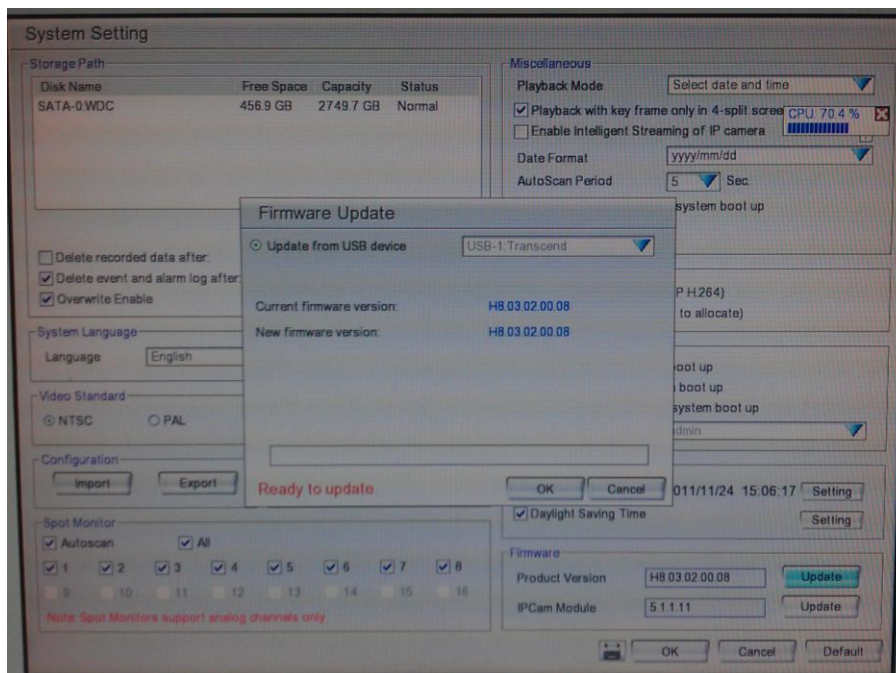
System Setting

Storage Path

| Disk Name | Free Space | Capacity | Status |
|---|---|---|---|
| SATA-0:WDC | 456.9 GB | 2749.7 GB | Normal |

Delete recorded data after:
Delete event and alarm log after:
Overwrite Enable

System Language
Language English

Video Standard
NTSC PAL

Configuration
Import Export

Spot Monitor
Autoscan All
1 2 3 4 5 6 7 8
9 10 11 12 13 14 15 16
Note: Spot Monitors support analog channels only

Miscellaneous
Playback Mode Select date and time
Playback with key frame only in 4-split scree
CPU: 70.4 %
Enable Intelligent Streaming of IP camera
Date Format yyyy/mm/dd
AutoScan Period 5 Sec
system boot up

P H.264)
to allocate)

oot up
boot up
system boot up
dmin

011/11/24 15:06:17 Setting
Daylight Saving Time Setting

Firmware
Product Version H8.03.02.00.08 Update
IPCam Module 5.1.1.11 Update

OK Cancel Default

Firmware Update
Update from USB device USB-1:Transcend
Current firmware version: H8.03.02.00.08
New firmware version: H8.03.02.00.08
Ready to update OK Cancel